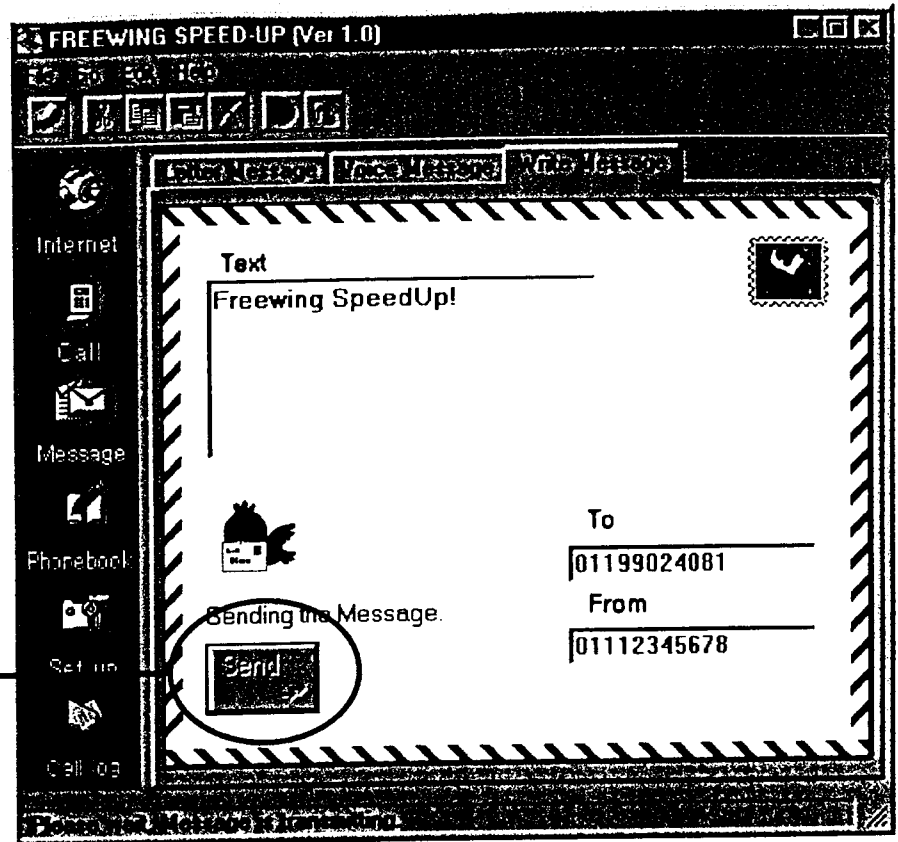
FREEWING SPEED-UP (Ver 1.0)

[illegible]

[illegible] Message | Voice Message | Write Message

Internet

Call

Message

Phonebook

Set up

Call log

Text

Freewing SpeedUp!

To

01199024081

From

01112345678

Sending the Message.

Send

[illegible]